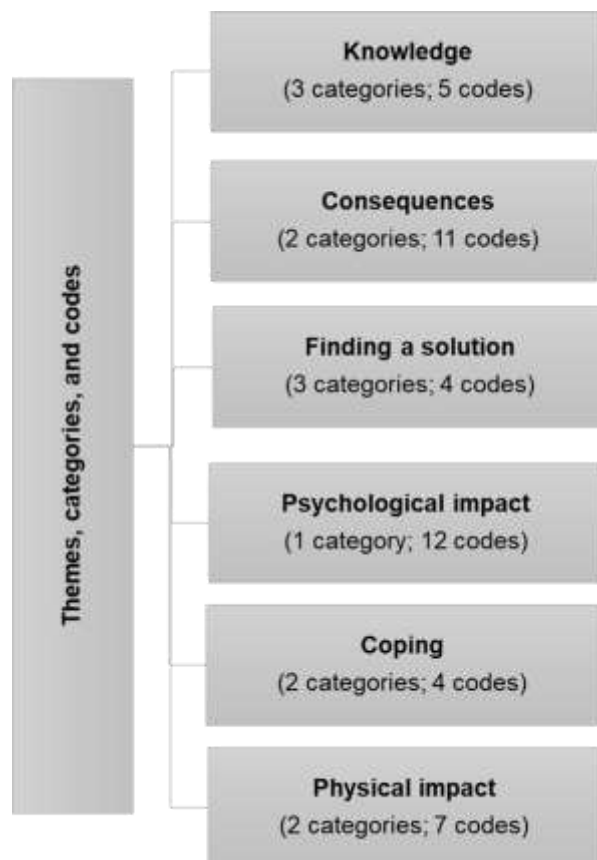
Themes, categories, and codes

Knowledge
(3 categories; 5 codes)

Consequences
(2 categories; 11 codes)

Finding a solution
(3 categories; 4 codes)

Psychological impact
(1 category; 12 codes)

Coping
(2 categories; 4 codes)

Physical impact
(2 categories; 7 codes)